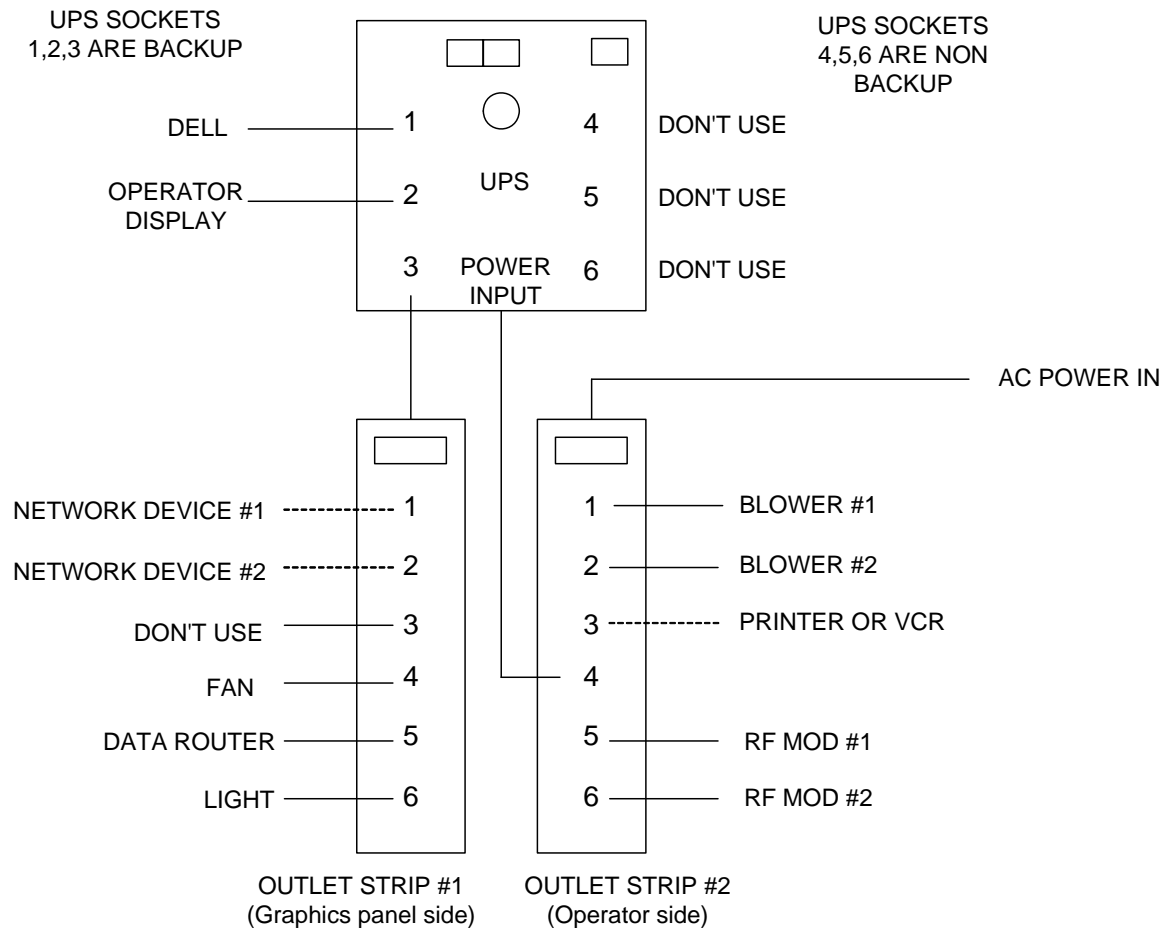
UPS SOCKETS
1,2,3 ARE BACKUP

UPS SOCKETS
4,5,6 ARE NON
BACKUP

DELL 1
OPERATOR DISPLAY 2
3
UPS
POWER INPUT
4 DON'T USE
5 DON'T USE
6 DON'T USE

AC POWER IN

NETWORK DEVICE #1 1
NETWORK DEVICE #2 2
DON'T USE 3
FAN 4
DATA ROUTER 5
LIGHT 6

1 BLOWER #1
2 BLOWER #2
3 PRINTER OR VCR
4
5 RF MOD #1
6 RF MOD #2

OUTLET STRIP #1
(Graphics panel side)

OUTLET STRIP #2
(Operator side)